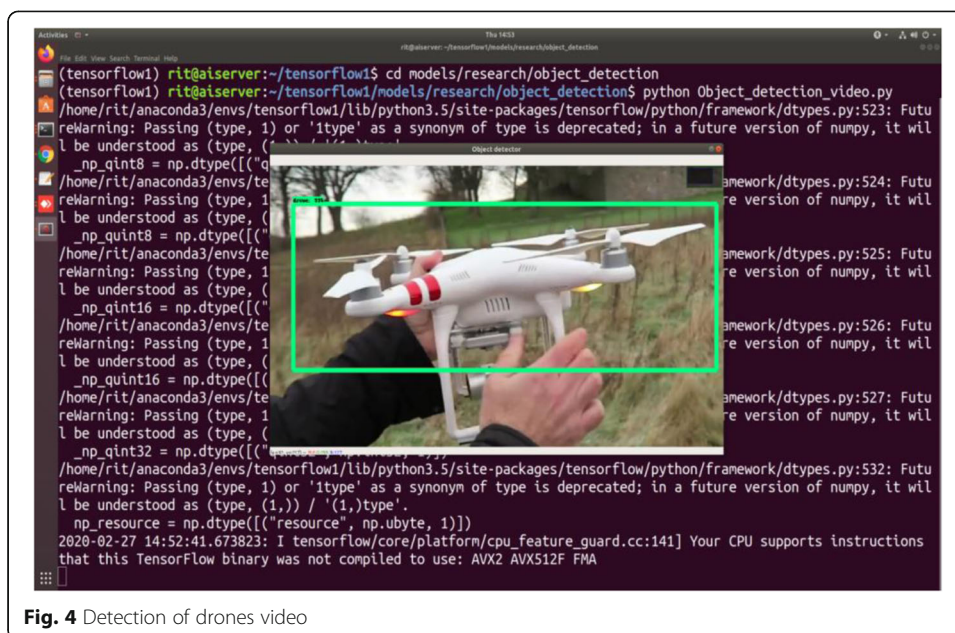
Activities Thu 14:53
rit@aiserver: ~/tensorflow1/models/research/object_detection
File Edit View Search Terminal Help
(tensorflow1) rit@aiserver:~/tensorflow1$ cd models/research/object_detection
(tensorflow1) rit@aiserver:~/tensorflow1/models/research/object_detection$ python Object_detection_video.py
/home/rit/anaconda3/envs/tensorflow1/lib/python3.5/site-packages/tensorflow/python/framework/dtypes.py:523: FutureWarning: Passing (type, 1) or '1type' as a synonym of type is deprecated; in a future version of numpy, it will be understood as (type, (1,)) / '(1,)type'.
_np_qint8 = np.dtype([("q
/home/rit/anaconda3/envs/te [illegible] amework/dtypes.py:524: FutureWarning: Passing (type, 1 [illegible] re version of numpy, it will be understood as (type, (
_np_quint8 = np.dtype([("
/home/rit/anaconda3/envs/te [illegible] amework/dtypes.py:525: FutureWarning: Passing (type, 1 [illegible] re version of numpy, it will be understood as (type, (
_np_qint16 = np.dtype([("
/home/rit/anaconda3/envs/te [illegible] amework/dtypes.py:526: FutureWarning: Passing (type, 1 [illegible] re version of numpy, it will be understood as (type, (
_np_quint16 = np.dtype([(
/home/rit/anaconda3/envs/te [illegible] amework/dtypes.py:527: FutureWarning: Passing (type, 1 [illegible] re version of numpy, it will be understood as (type, (
_np_qint32 = np.dtype([("
/home/rit/anaconda3/envs/tensorflow1/lib/python3.5/site-packages/tensorflow/python/framework/dtypes.py:532: FutureWarning: Passing (type, 1) or '1type' as a synonym of type is deprecated; in a future version of numpy, it will be understood as (type, (1,)) / '(1,)type'.
np_resource = np.dtype([("resource", np.ubyte, 1)])
2020-02-27 14:52:41.673823: I tensorflow/core/platform/cpu_feature_guard.cc:141] Your CPU supports instructions that this TensorFlow binary was not compiled to use: AVX2 AVX512F FMA

Object detector
drone: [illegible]

Fig. 4 Detection of drones video